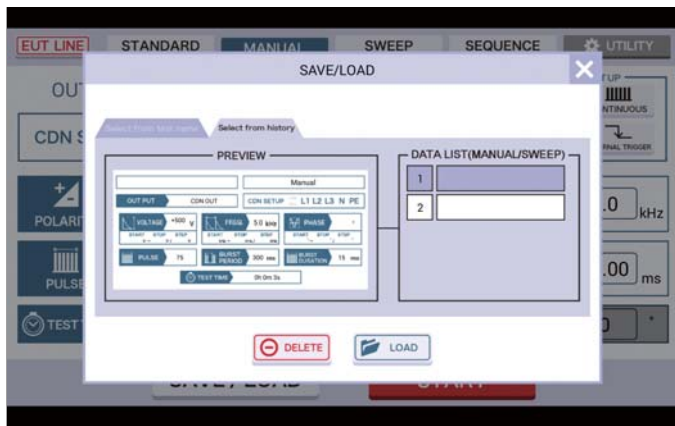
EUT LINE STANDARD MANUAL SWEEP SEQUENCE UTILITY

SAVE/LOAD

OUT

CDN S

POLARI

PULSE

TEST

Select from test name Select from history

PREVIEW

Manual

OUT PUT CDN OUT

CDN SETUP L1 L2 L3 N PE

VOLTAGE +500 V

FREQ. 5.0 kHz

PHASE

START STOP STEP

PULSE 75

BURST PERIOD 300 ms

BURST DURATION 15 ms

TEST TIME 0h 0m 3s

DATA LIST(MANUAL/SWEEP)

1

2

DELETE

LOAD

UP

CONTINUOUS

EXTERNAL TRIGGER

.0 kHz

.00 ms

SAVE / LOAD

START